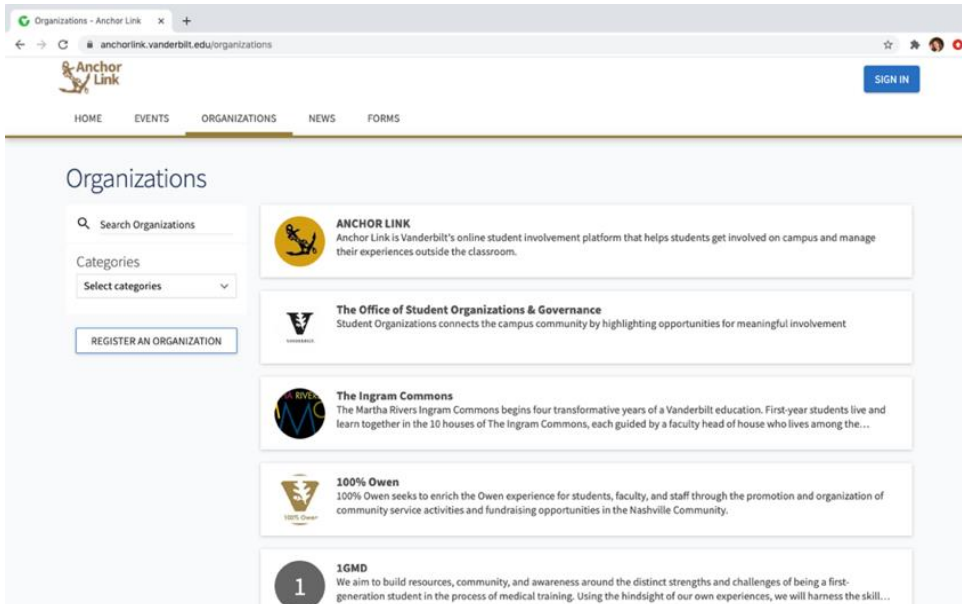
Organizations - Anchor Link ×  +

anchorlink.vanderbilt.edu/organizations

Anchor Link

SIGN IN

HOME  EVENTS  ORGANIZATIONS  NEWS  FORMS

Organizations

Search Organizations

Categories

Select categories

REGISTER AN ORGANIZATION

ANCHOR LINK
Anchor Link is Vanderbilt's online student involvement platform that helps students get involved on campus and manage their experiences outside the classroom.

The Office of Student Organizations & Governance
Student Organizations connects the campus community by highlighting opportunities for meaningful involvement

The Ingram Commons
The Martha Rivers Ingram Commons begins four transformative years of a Vanderbilt education. First-year students live and learn together in the 10 houses of The Ingram Commons, each guided by a faculty head of house who lives among the...

100% Owen
100% Owen seeks to enrich the Owen experience for students, faculty, and staff through the promotion and organization of community service activities and fundraising opportunities in the Nashville Community.

100% Owen

1GMD
We aim to build resources, community, and awareness around the distinct strengths and challenges of being a first-generation student in the process of medical training. Using the hindsight of our own experiences, we will harness the skill...

1